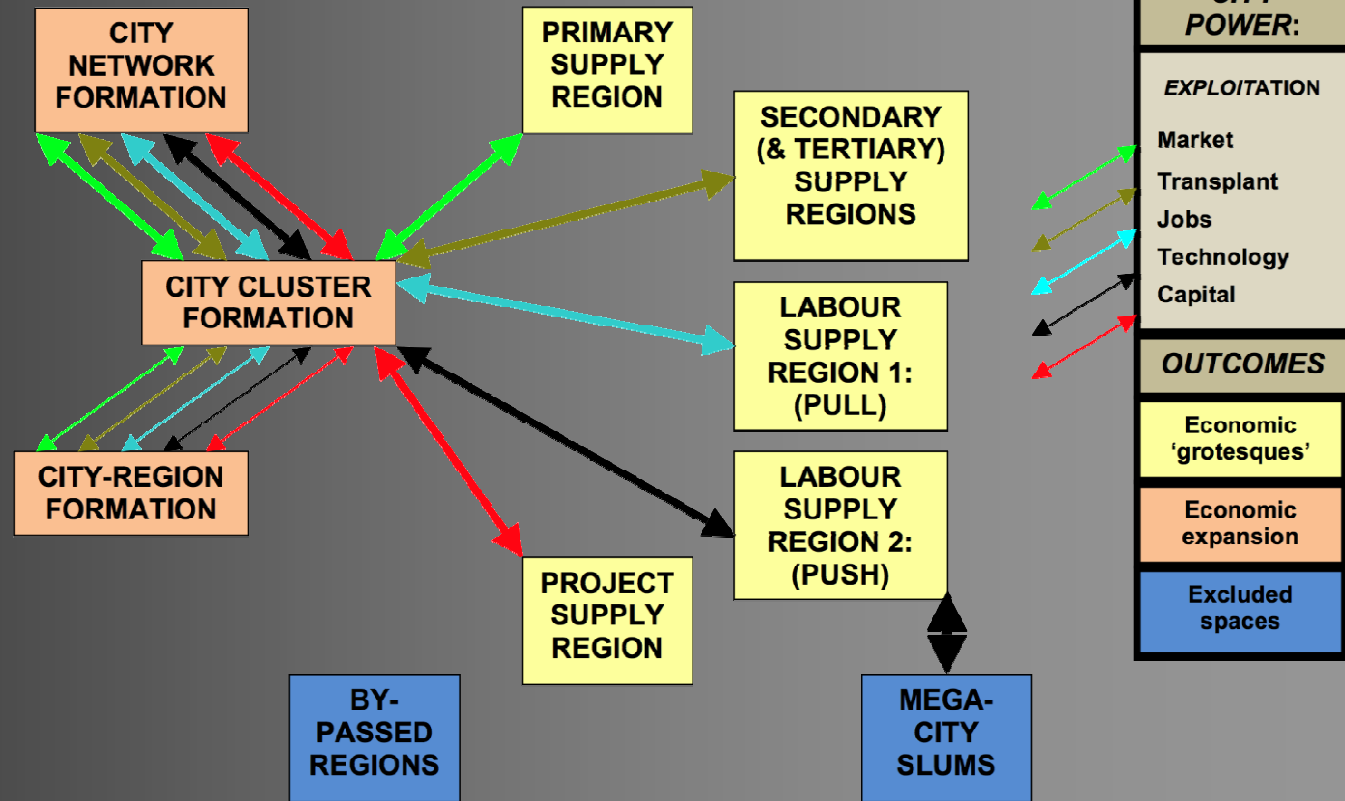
CITY NETWORK FORMATION

PRIMARY SUPPLY REGION

SECONDARY (& TERTIARY) SUPPLY REGIONS

CITY CLUSTER FORMATION

LABOUR SUPPLY REGION 1: (PULL)

CITY-REGION FORMATION

LABOUR SUPPLY REGION 2: (PUSH)

PROJECT SUPPLY REGION

BY-PASSED REGIONS

MEGA-CITY SLUMS

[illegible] POWER:

EXPLOITATION

Market

Transplant

Jobs

Technology

Capital

OUTCOMES

Economic 'grotesques'

Economic expansion

Excluded spaces